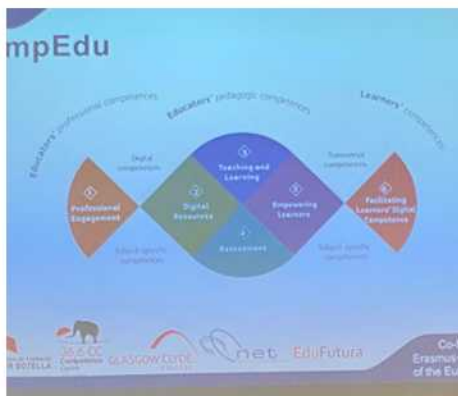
mpEdu

Educators' professional competences

Educators' pedagogic competences

Learners' competences

1 Professional Engagement

Digital competences

2 Digital Resources

3 Teaching and Learning

4 Assessment

5 Empowering Learners

Transversal competences

6 Facilitating Learners' Digital Competence

Subject-specific competences

Subject-specific competences

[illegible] BOTELLA

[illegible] CC

GLASGOW CLYDE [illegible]

net

EduFutura

Co-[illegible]
Erasmus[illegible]
of the Eu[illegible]